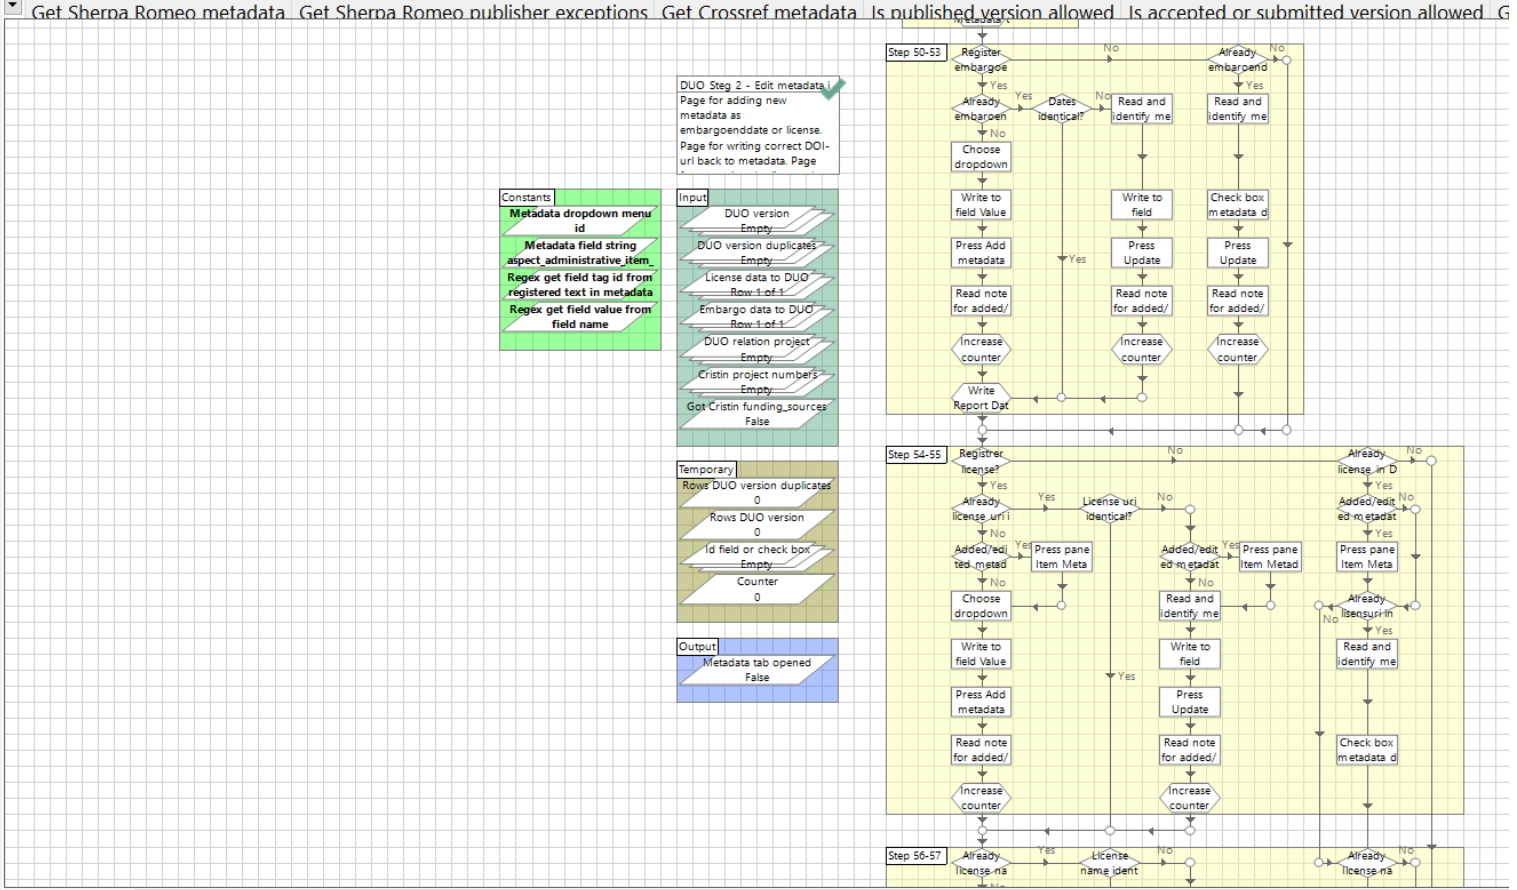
Get Sherpa Romeo metadata Get Sherpa Romeo publisher exceptions Get Crossref metadata Is published version allowed Is accepted or submitted version allowed G

DUO Steg 2 - Edit metadata i
Page for adding new metadata as embargoenddate or license. Page for writing correct DOI-url back to metadata. Page

Constants
Metadata dropdown menu id
Metadata field string aspect_administrative_item_
Regex get field tag id from registered text in metadata
Regex get field value from field name

Input
DUO version
Empty
DUO version duplicates
Empty
License data to DUO
Row 1 of 1
Embargo data to DUO
Row 1 of 1
DUO relation project
Empty
Cristin project numbers
Empty
Got Cristin funding_sources
False

Temporary
Rows DUO version duplicates
0
Rows DUO version
0
Id field or check box
Empty
Counter
0

Output
Metadata tab opened
False

Step 50-53
Register embargoe
Yes
Already embargoen
No
Yes
Dates identical?
No
Read and identify me
Already embargoend
No
Yes
Read and identify me
Choose dropdown
Write to field Value
Write to field
Check box metadata d
Press Add metadata
Yes
Press Update
Press Update
Read note for added/
Read note for added/
Read note for added/
Increase counter
Increase counter
Increase counter
Write Report Dat

Step 54-55
Registrer license?
No
Already license in D
No
Yes
Already license uri i
Yes
License uri identical?
No
Yes
Added/edit ed metadat
No
No
Added/edi ted metad
Yes
Press pane Item Meta
Added/edit ed metadat
Yes
Press pane Item Metad
Yes
Press pane Item Meta
No
No
Choose dropdown
Read and identify me
Already lisensuri in
No
Yes
Write to field Value
Write to field
Read and identify me
Yes
Press Add metadata
Press Update
Read note for added/
Read note for added/
Check box metadata d
Increase counter
Increase counter

Step 56-57
Already license na
Yes
License name ident
No
Already license na
No